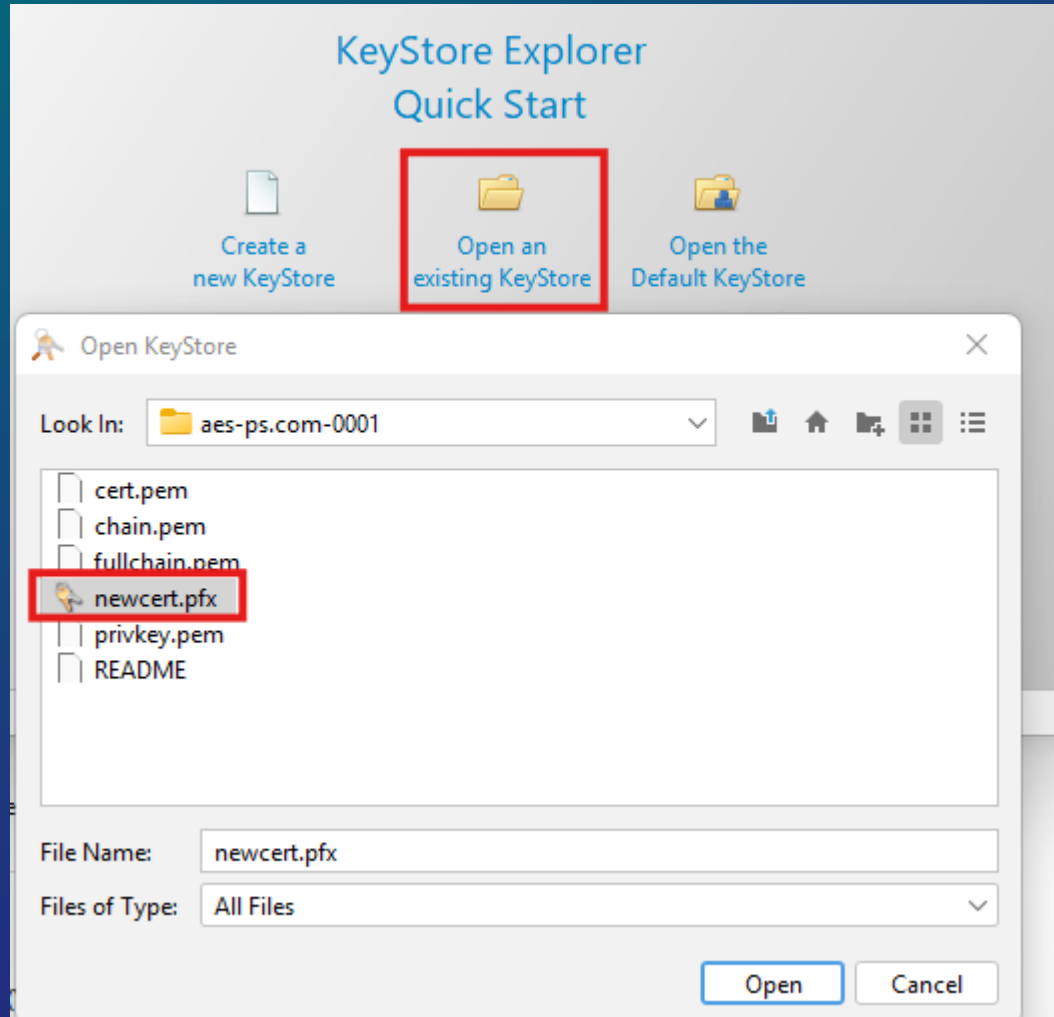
KeyStore Explorer
Quick Start

Create a new KeyStore

Open an existing KeyStore

Open the Default KeyStore

Open KeyStore

Look In: aes-ps.com-0001

cert.pem
chain.pem
fullchain.pem
newcert.pfx
privkey.pem
README

File Name: newcert.pfx

Files of Type: All Files

Open
Cancel